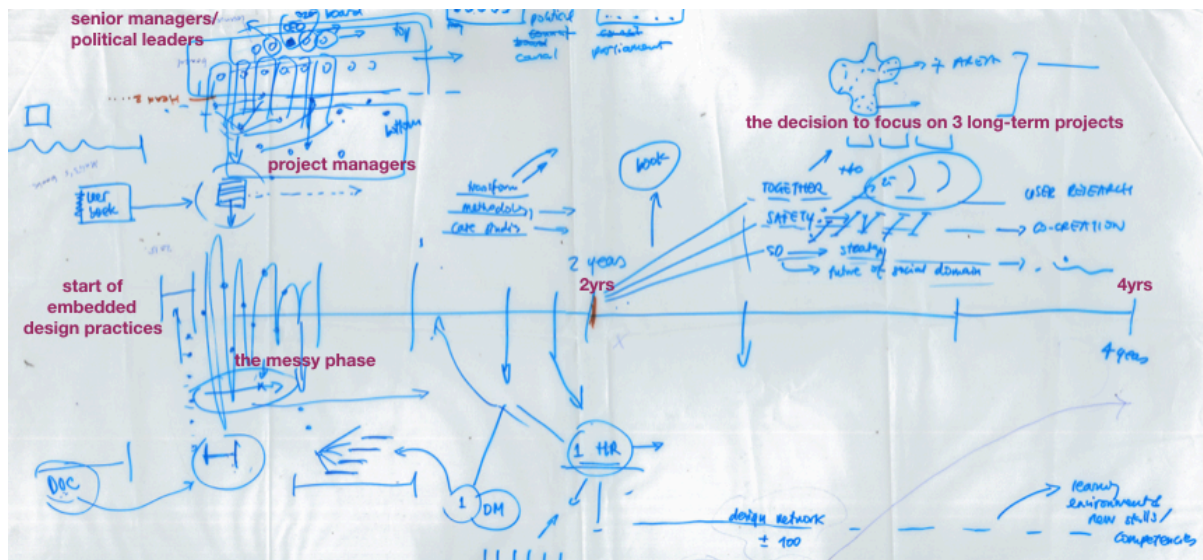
senior managers/ political leaders

political council

council parliament

top

bottom

project managers

user book

platform

methodology

case studies

book

2 years

2yrs

the decision to focus on 3 long-term projects

7 AREA

+to

TOGETHER

SAFETY

SD

strategy

future of social domain

USER RESEARCH

CO-CREATION

4yrs

4 years

start of embedded design practices

the messy phase

DOC

1 DM

1 HR

design network

± 100

learning environment & new skills/ competency